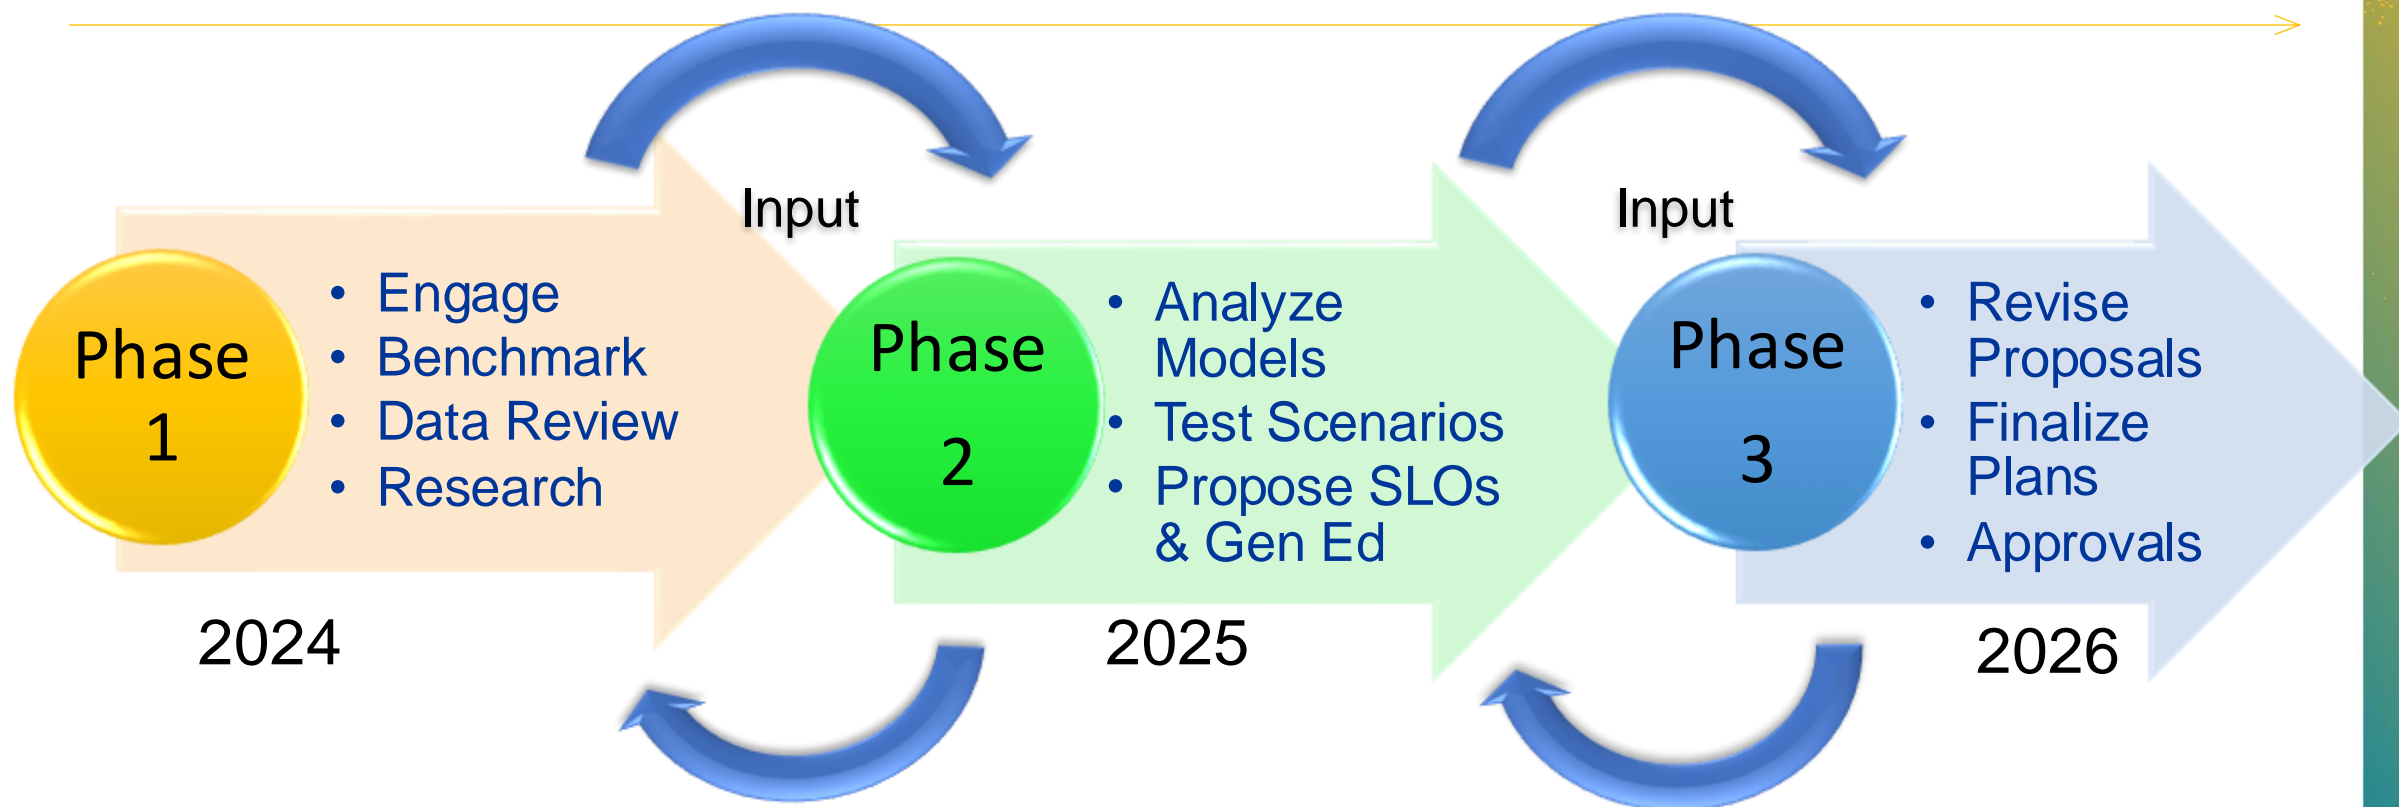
Input

Input

Phase 1

- Engage
- Benchmark
- Data Review
- Research

2024

Phase 2

- Analyze Models
- Test Scenarios
- Propose SLOs & Gen Ed

2025

Phase 3

- Revise Proposals
- Finalize Plans
- Approvals

2026